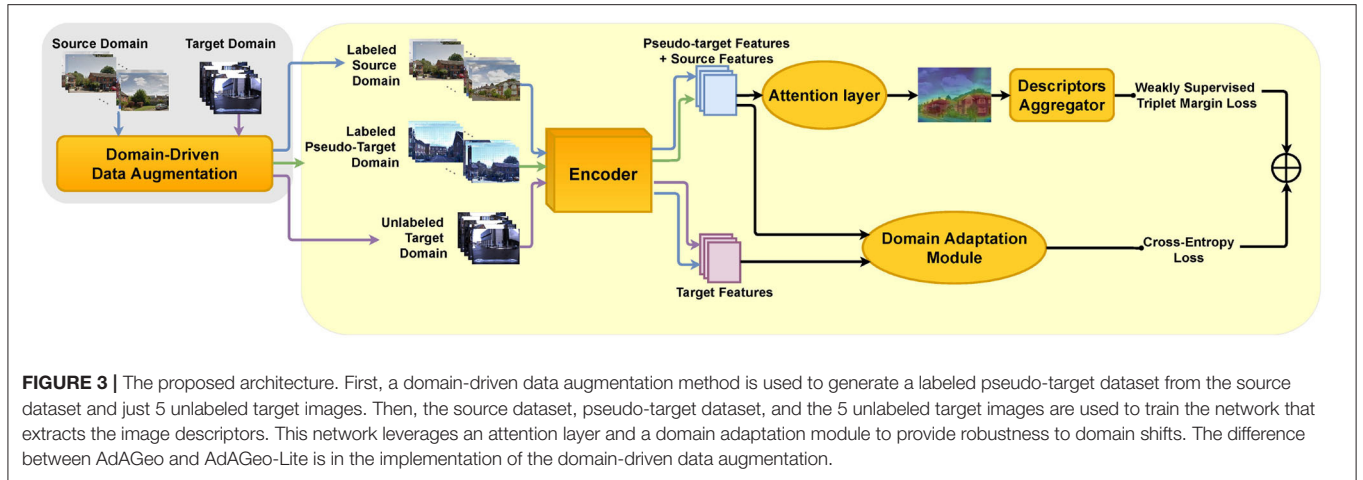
Source Domain

Target Domain

Domain-Driven Data Augmentation

Labeled Source Domain

Labeled Pseudo-Target Domain

Unlabeled Target Domain

Encoder

Pseudo-target Features + Source Features

Attention layer

Descriptors Aggregator

Weakly Supervised Triplet Margin Loss

Domain Adaptation Module

Cross-Entropy Loss

Target Features

$\oplus$

**FIGURE 3 |** The proposed architecture. First, a domain-driven data augmentation method is used to generate a labeled pseudo-target dataset from the source dataset and just 5 unlabeled target images. Then, the source dataset, pseudo-target dataset, and the 5 unlabeled target images are used to train the network that extracts the image descriptors. This network leverages an attention layer and a domain adaptation module to provide robustness to domain shifts. The difference between AdAGeo and AdAGeo-Lite is in the implementation of the domain-driven data augmentation.